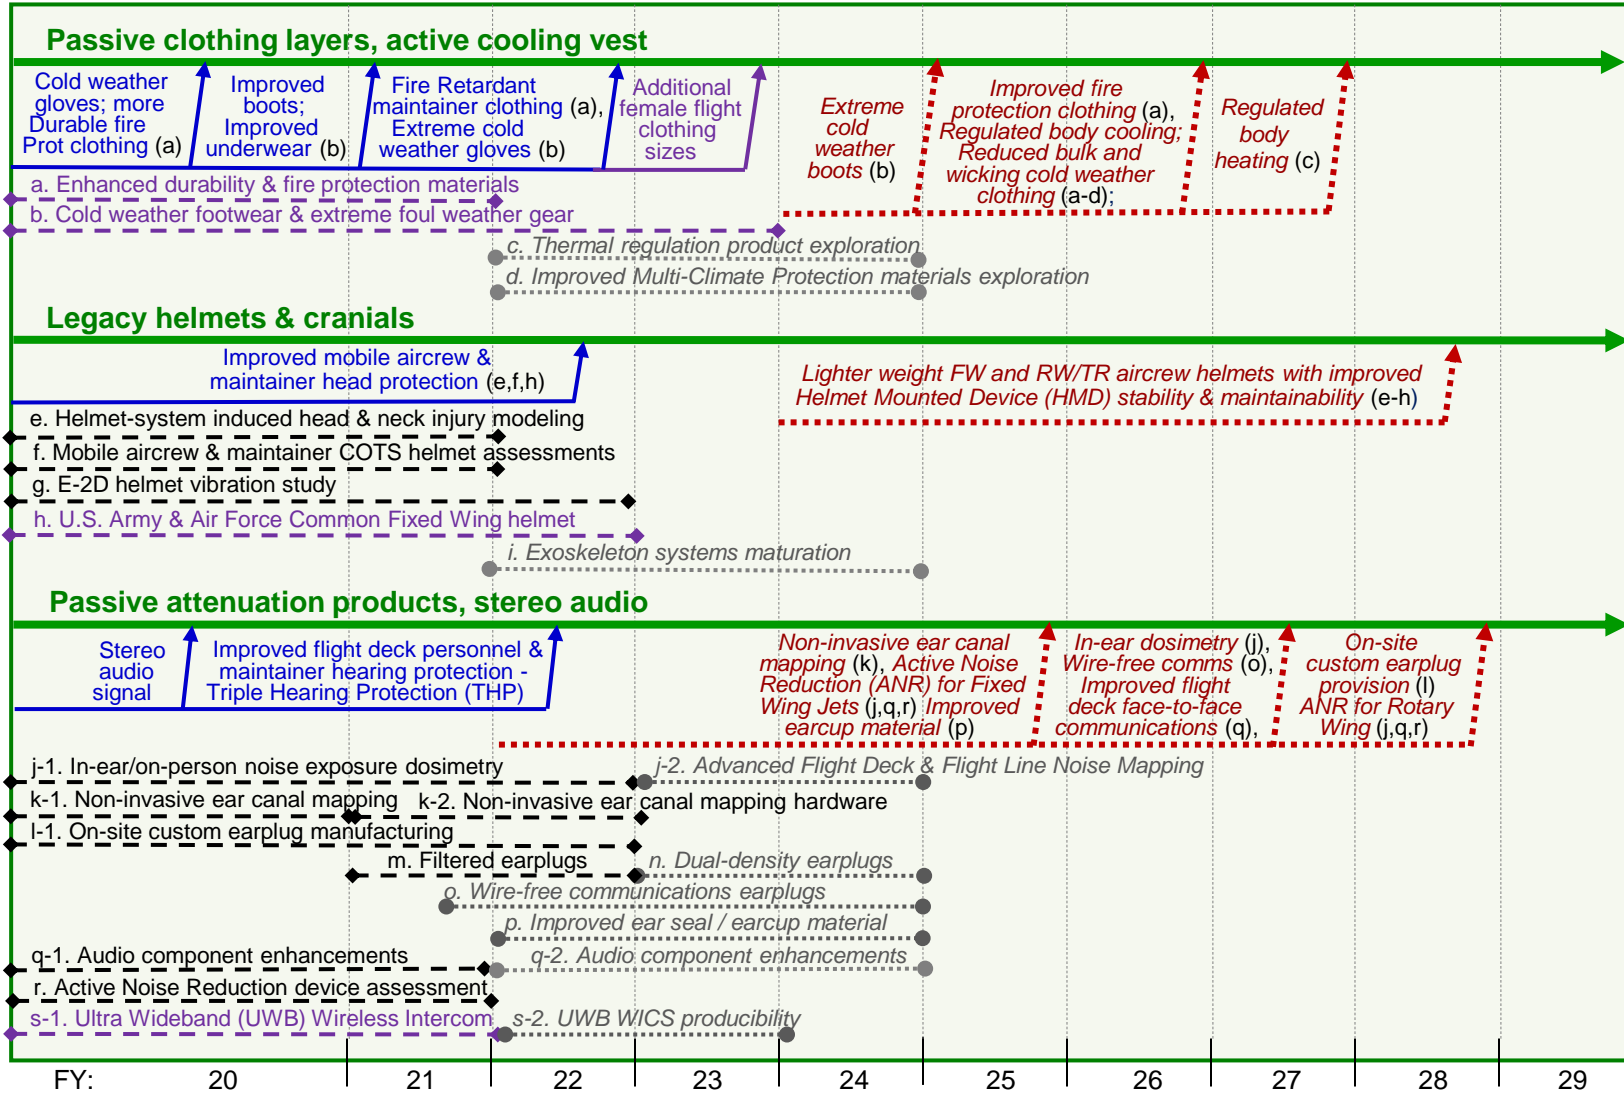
Passive clothing layers, active cooling vest

Cold weather gloves; more Durable fire Prot clothing (a)

Improved boots; Improved underwear (b)

Fire Retardant maintainer clothing (a), Extreme cold weather gloves (b)

Additional female flight clothing sizes

Extreme cold weather boots (b)

Improved fire protection clothing (a), Regulated body cooling; Reduced bulk and wicking cold weather clothing (a-d);

Regulated body heating (c)

a. Enhanced durability & fire protection materials

b. Cold weather footwear & extreme foul weather gear

c. Thermal regulation product exploration

d. Improved Multi-Climate Protection materials exploration

Legacy helmets & cranials

Improved mobile aircrew & maintainer head protection (e,f,h)

Lighter weight FW and RW/TR aircrew helmets with improved Helmet Mounted Device (HMD) stability & maintainability (e-h)

e. Helmet-system induced head & neck injury modeling

f. Mobile aircrew & maintainer COTS helmet assessments

g. E-2D helmet vibration study

h. U.S. Army & Air Force Common Fixed Wing helmet

i. Exoskeleton systems maturation

Passive attenuation products, stereo audio

Stereo audio signal

Improved flight deck personnel & maintainer hearing protection - Triple Hearing Protection (THP)

Non-invasive ear canal mapping (k), Active Noise Reduction (ANR) for Fixed Wing Jets (j,q,r) Improved earcup material (p)

In-ear dosimetry (j), Wire-free comms (o), Improved flight deck face-to-face communications (q),

On-site custom earplug provision (l) ANR for Rotary Wing (j,q,r)

j-1. In-ear/on-person noise exposure dosimetry

j-2. Advanced Flight Deck & Flight Line Noise Mapping

k-1. Non-invasive ear canal mapping

k-2. Non-invasive ear canal mapping hardware

l-1. On-site custom earplug manufacturing

m. Filtered earplugs

n. Dual-density earplugs

o. Wire-free communications earplugs

p. Improved ear seal / earcup material

q-1. Audio component enhancements

q-2. Audio component enhancements

r. Active Noise Reduction device assessment

s-1. Ultra Wideband (UWB) Wireless Intercom

s-2. UWB WICS producibility

FY: 20 21 22 23 24 25 26 27 28 29